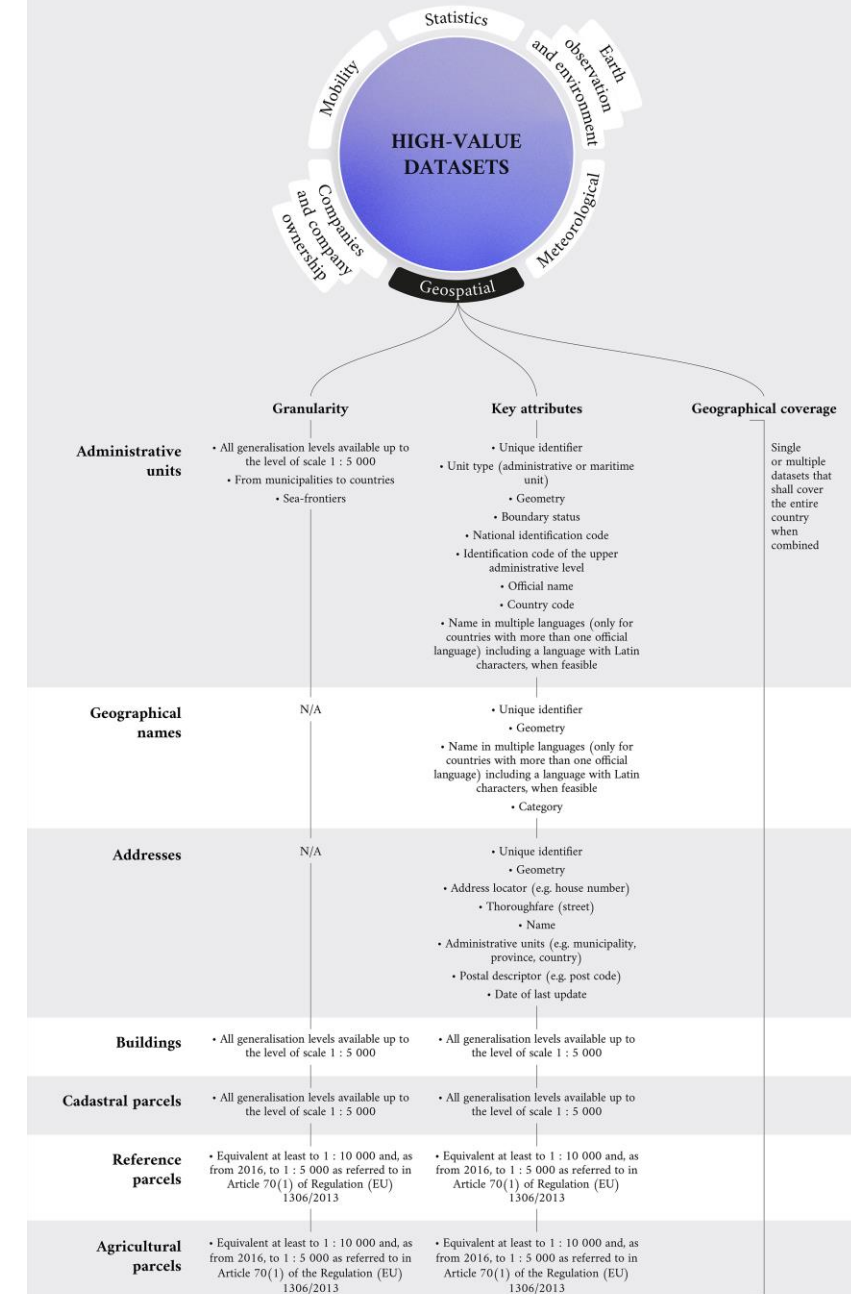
Statistics

Earth observation and environment

Meteorological

Geospatial

Companies and company ownership

Mobility

HIGH-VALUE DATASETS

| | Granularity | Key attributes | Geographical coverage |
|---|---|---|---|
| Administrative units | • All generalisation levels available up to the level of scale 1 : 5 000 • From municipalities to countries • Sea-frontiers | • Unique identifier • Unit type (administrative or maritime unit) • Geometry • Boundary status • National identification code • Identification code of the upper administrative level • Official name • Country code • Name in multiple languages (only for countries with more than one official language) including a language with Latin characters, when feasible | Single or multiple datasets that shall cover the entire country when combined |
| Geographical names | N/A | • Unique identifier • Geometry • Name in multiple languages (only for countries with more than one official language) including a language with Latin characters, when feasible • Category | |
| Addresses | N/A | • Unique identifier • Geometry • Address locator (e.g. house number) • Thoroughfare (street) • Name • Administrative units (e.g. municipality, province, country) • Postal descriptor (e.g. post code) • Date of last update | |
| Buildings | • All generalisation levels available up to the level of scale 1 : 5 000 | • All generalisation levels available up to the level of scale 1 : 5 000 | |
| Cadastral parcels | • All generalisation levels available up to the level of scale 1 : 5 000 | • All generalisation levels available up to the level of scale 1 : 5 000 | |
| Reference parcels | • Equivalent at least to 1 : 10 000 and, as from 2016, to 1 : 5 000 as referred to in Article 70(1) of Regulation (EU) 1306/2013 | • Equivalent at least to 1 : 10 000 and, as from 2016, to 1 : 5 000 as referred to in Article 70(1) of Regulation (EU) 1306/2013 | |
| Agricultural parcels | • Equivalent at least to 1 : 10 000 and, as from 2016, to 1 : 5 000 as referred to in Article 70(1) of the Regulation (EU) 1306/2013 | • Equivalent at least to 1 : 10 000 and, as from 2016, to 1 : 5 000 as referred to in Article 70(1) of the Regulation (EU) 1306/2013 | |